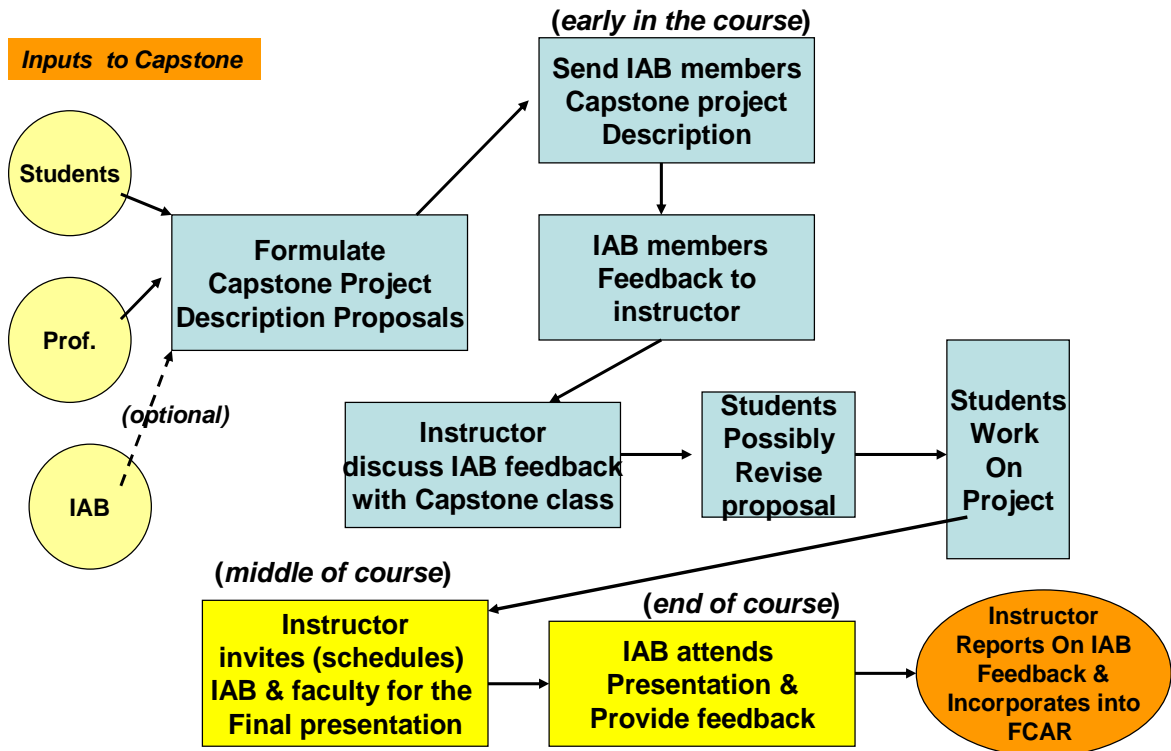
Inputs to Capstone

(early in the course)

Send IAB members Capstone project Description

Students

Prof.

(optional)

IAB

Formulate Capstone Project Description Proposals

IAB members Feedback to instructor

Instructor discuss IAB feedback with Capstone class

Students Possibly Revise proposal

Students Work On Project

(middle of course)

Instructor invites (schedules) IAB & faculty for the Final presentation

(end of course)

IAB attends Presentation & Provide feedback

Instructor Reports On IAB Feedback & Incorporates into FCAR